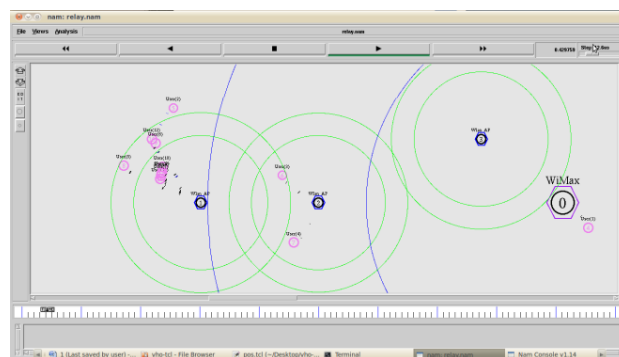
nam: relay.nam

File Views Analysis

relay.nam

◀◀ ◀ ■ ▶ ▶▶

6.426758

Step: 2.0ms

User(1)

User(2)

User(3)

User(5)

User(10)

User(3)

Wifi_AP

1

User(3)

Wifi_AP

2

User(4)

Wifi_AP

3

WiMax

0

User(7)

1 (Last saved by user) - ...

vho-tcl - File Browser

pos.tcl (~/Desktop/vho-...

Terminal

nam: relay.nam

Nam Console v1.14